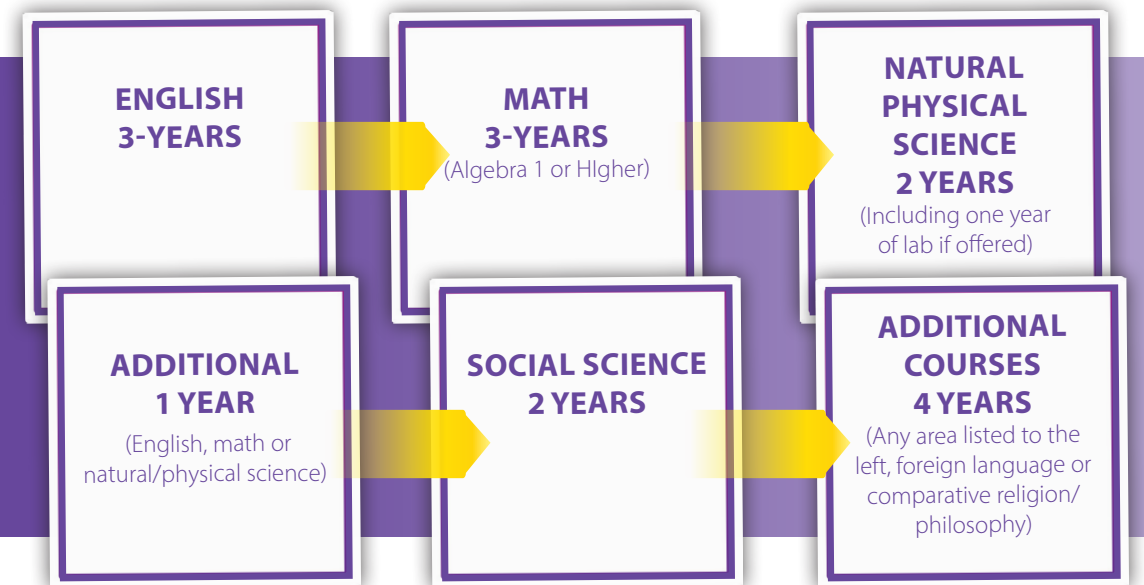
ENGLISH
3-YEARS

MATH
3-YEARS
(Algebra 1 or HIgher)

NATURAL
PHYSICAL
SCIENCE
2 YEARS
(Including one year of lab if offered)

ADDITIONAL
1 YEAR
(English, math or natural/physical science)

SOCIAL SCIENCE
2 YEARS

ADDITIONAL
COURSES
4 YEARS
(Any area listed to the left, foreign language or comparative religion/ philosophy)